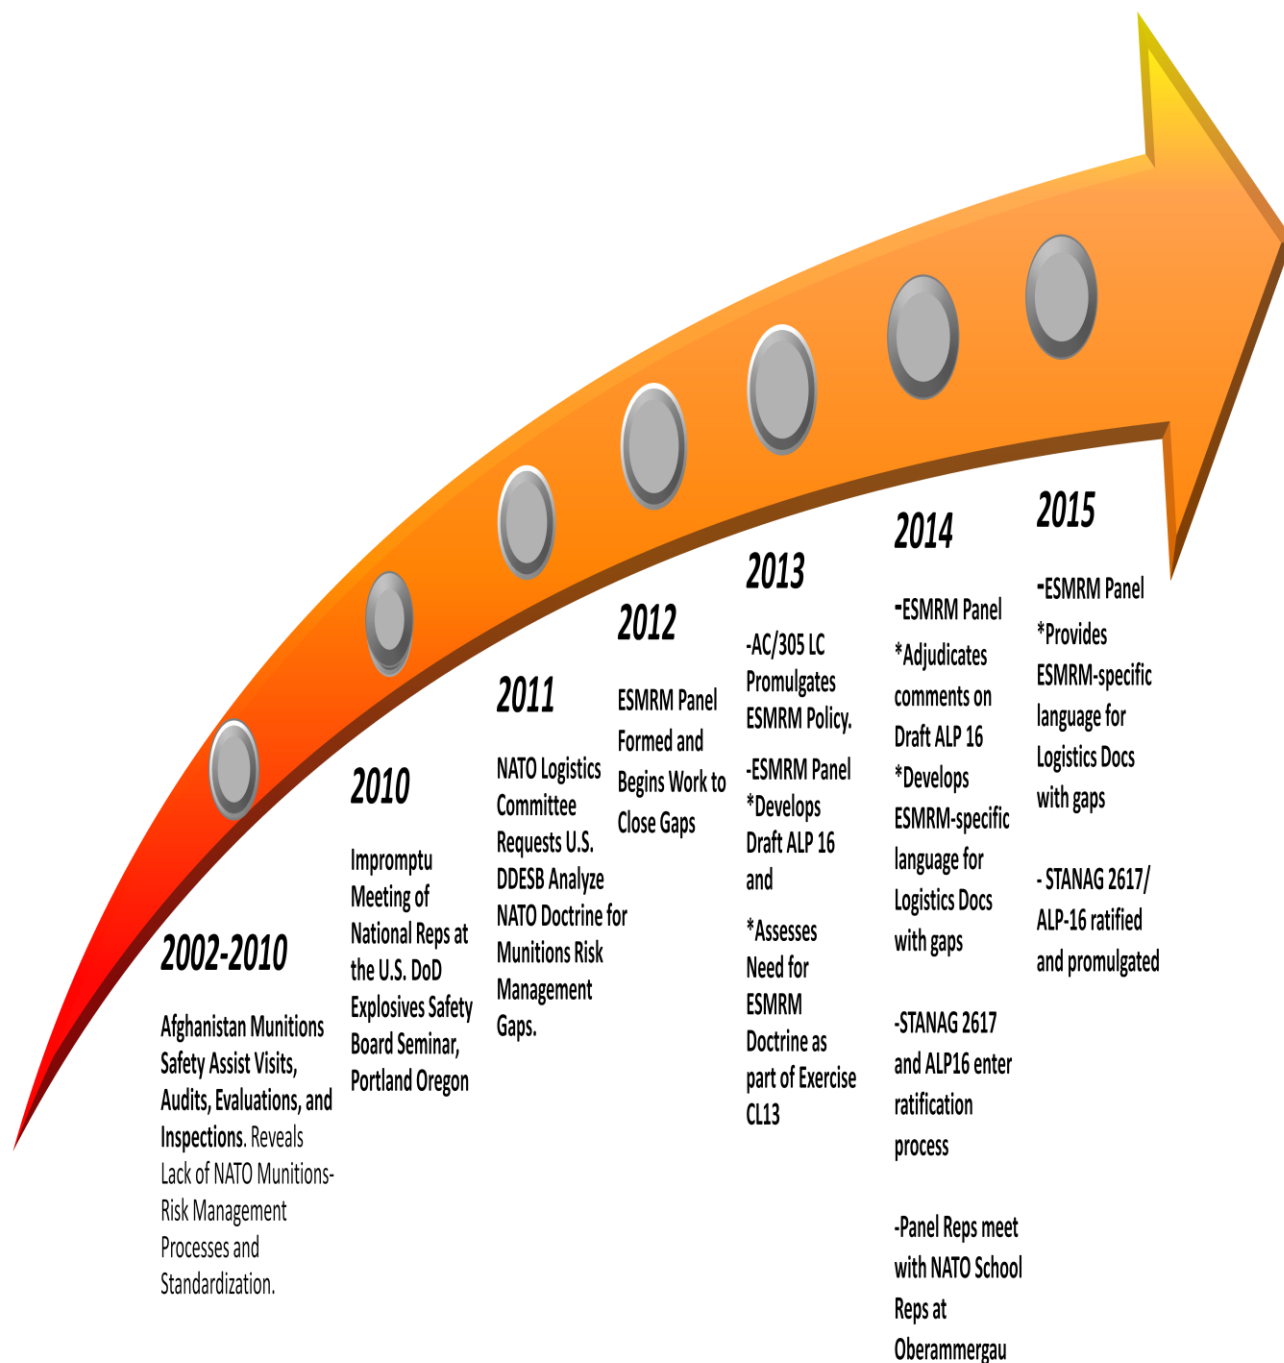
2002-2010

Afghanistan Munitions Safety Assist Visits, Audits, Evaluations, and Inspections. Reveals Lack of NATO Munitions-Risk Management Processes and Standardization.

2010

Impromptu Meeting of National Reps at the U.S. DoD Explosives Safety Board Seminar, Portland Oregon

2011

NATO Logistics Committee Requests U.S. DDESB Analyze NATO Doctrine for Munitions Risk Management Gaps.

2012

ESMRM Panel Formed and Begins Work to Close Gaps

2013

-AC/305 LC Promulgates ESMRM Policy.

-ESMRM Panel *Develops Draft ALP 16 and

*Assesses Need for ESMRM Doctrine as part of Exercise CL13

2014

-ESMRM Panel *Adjudicates comments on Draft ALP 16 *Develops ESMRM-specific language for Logistics Docs with gaps

-STANAG 2617 and ALP16 enter ratification process

-Panel Reps meet with NATO School Reps at Oberammergau

2015

-ESMRM Panel *Provides ESMRM-specific language for Logistics Docs with gaps

- STANAG 2617/ ALP-16 ratified and promulgated